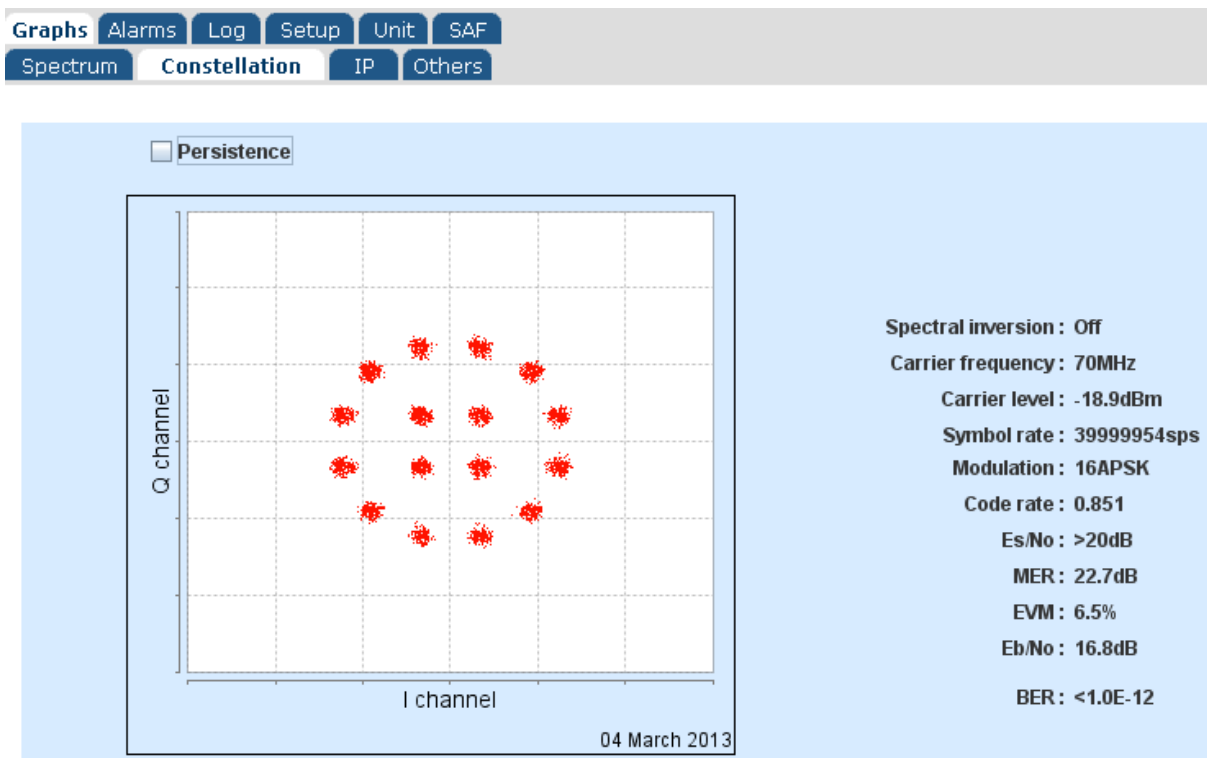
Graphs Alarms Log Setup Unit SAF
Spectrum Constellation IP Others

Persistence

Q channel

I channel

04 March 2013

Spectral inversion : Off
Carrier frequency : 70MHz
Carrier level : -18.9dBm
Symbol rate : 39999954sps
Modulation : 16APSK
Code rate : 0.851
Es/No : >20dB
MER : 22.7dB
EVM : 6.5%
Eb/No : 16.8dB
BER : <1.0E-12